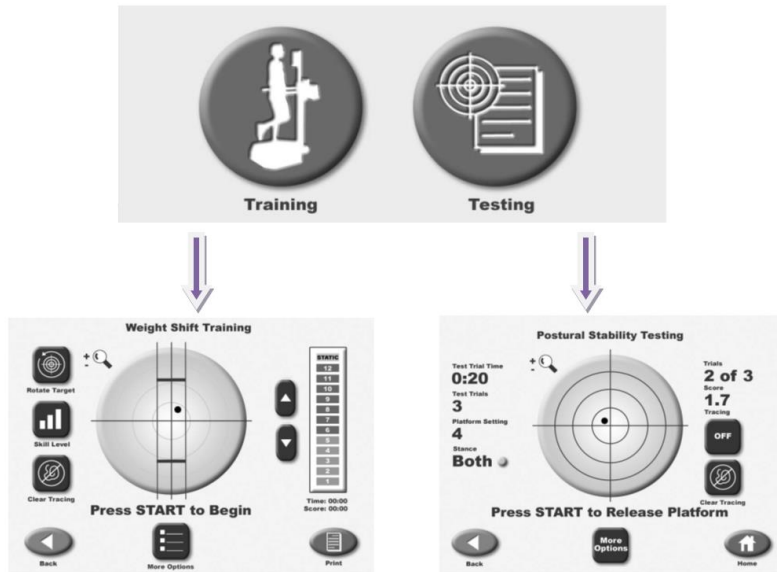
Training

Testing

Weight Shift Training

Rotate Target

Skill Level

Clear Tracing

STATIC
12
11
10
9
8
7
6
5
4
3
2
1

Time: 00:00
Score: 00:00

Press START to Begin

Back

More Options

Print

Postural Stability Testing

Test Trial Time
0:20
Test Trials
3
Platform Setting
4
Stance
Both

Trials
2 of 3
Score
1.7
Tracing
OFF

Clear Tracing

Press START to Release Platform

Back

More Options

Home